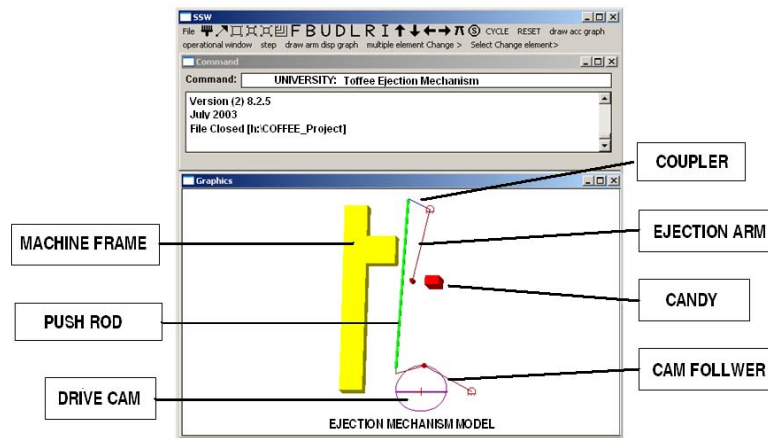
SSW

File F B U D L R I π CYCLE RESET draw acc graph

operational window step draw arm disp graph multiple element Change > Select Change element>

Command

Command: UNIVERSITY: Toffee Ejection Mechanism

Version (2) 8.2.5
July 2003
File Closed [h:\COFFEE_Project]

Graphics

COUPLER

MACHINE FRAME

EJECTION ARM

CANDY

PUSH ROD

CAM FOLLWER

DRIVE CAM

EJECTION MECHANISM MODEL